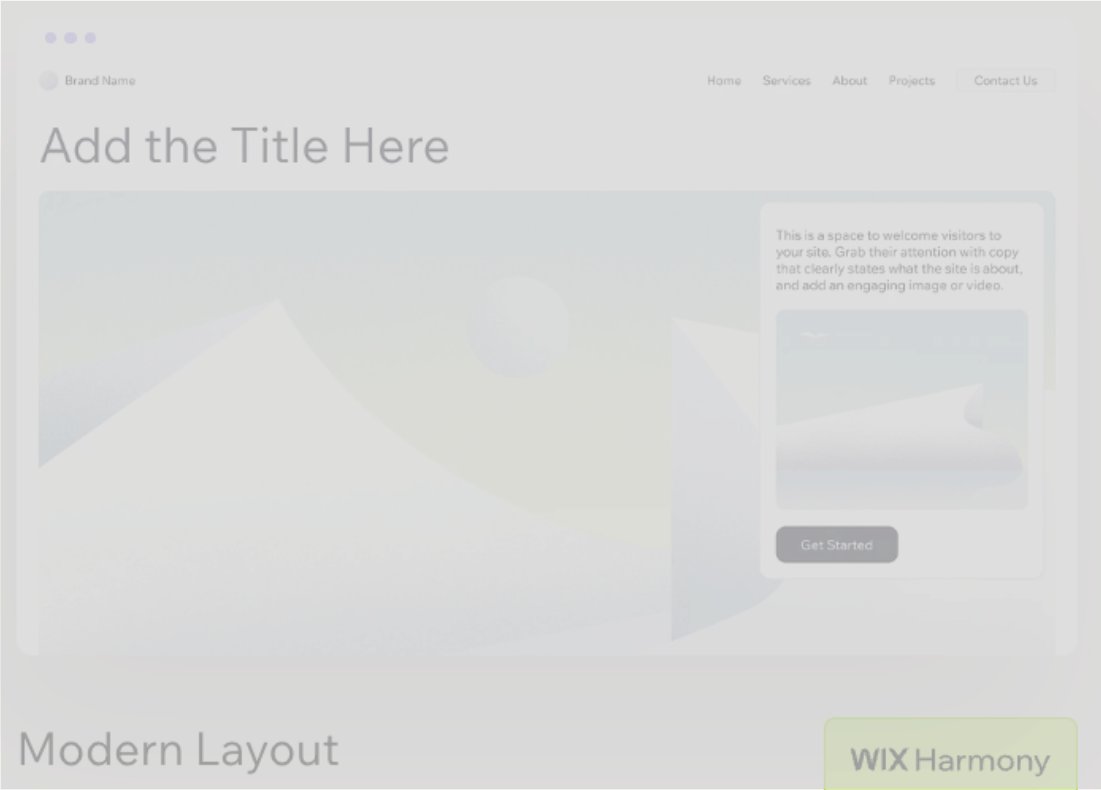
Brand Name

Home Services About Projects Contact Us

Add the Title Here

This is a space to welcome visitors to your site. Grab their attention with copy that clearly states what the site is about, and add an engaging image or video.

Get Started

Modern Layout

WIX Harmony